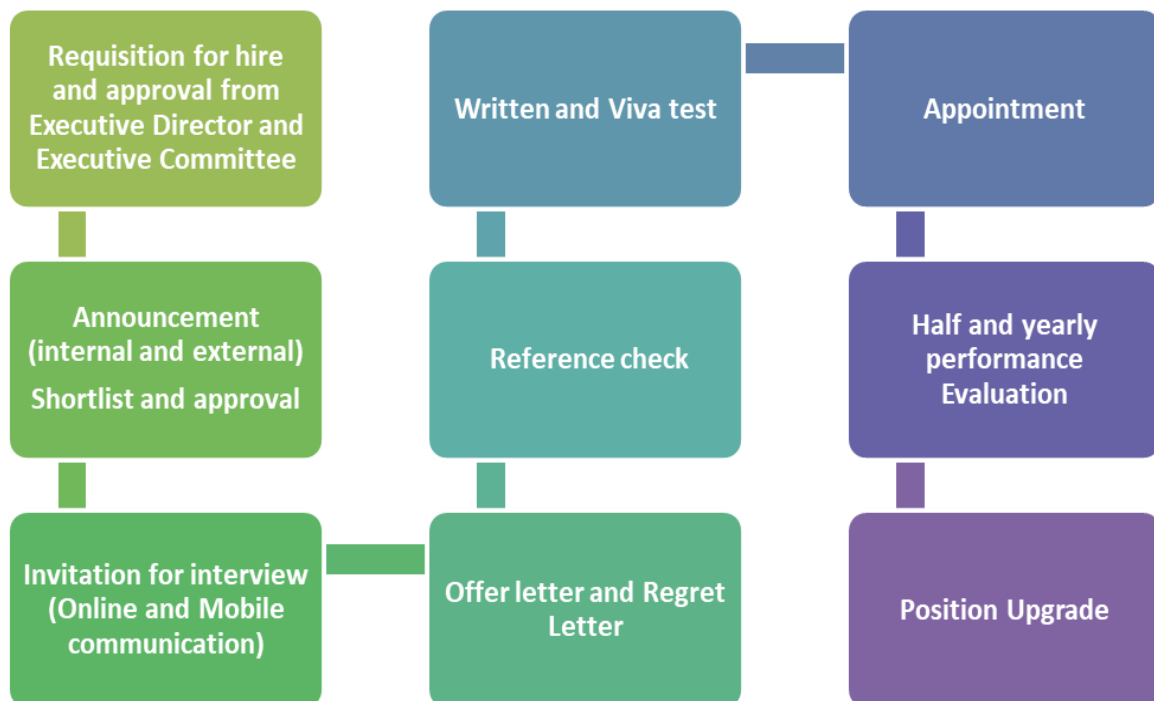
Requisition for hire and approval from Executive Director and Executive Committee

Announcement (internal and external)

Shortlist and approval

Invitation for interview (Online and Mobile communication)

Offer letter and Regret Letter

Reference check

Written and Viva test

Appointment

Half and yearly performance Evaluation

Position Upgrade